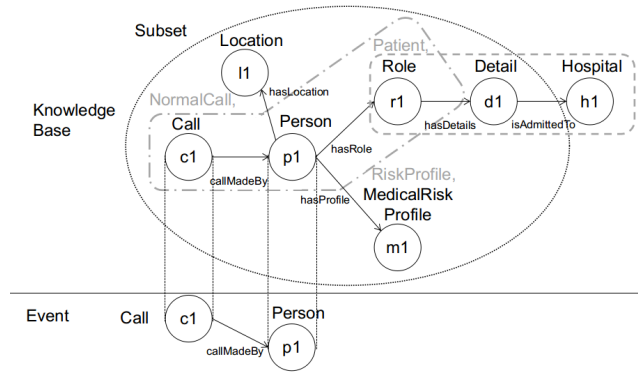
Subset

Location

l1

Patient,

Role

Detail

Hospital

Knowledge Base

NormalCall,

hasLocation

r1

d1

h1

Call

Person

hasDetails

isAdmittedTo

c1

p1

hasRole

callMadeBy

RiskProfile,

MedicalRisk Profile

hasProfile

m1

Event

Call

c1

Person

callMadeBy

p1